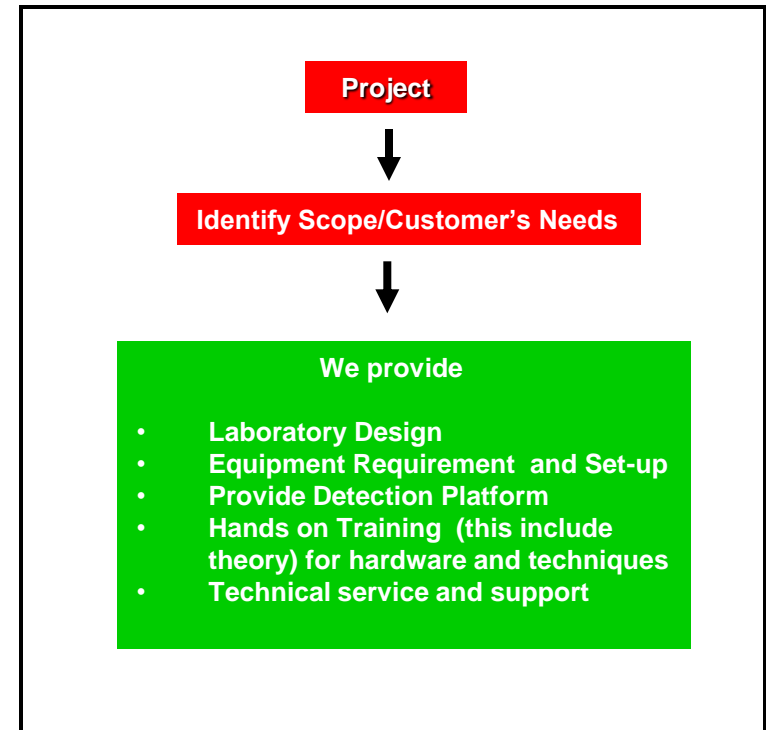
Project

Identify Scope/Customer’s Needs

We provide

- Laboratory Design
- Equipment Requirement and Set-up
- Provide Detection Platform
- Hands on Training (this include theory) for hardware and techniques
- Technical service and support